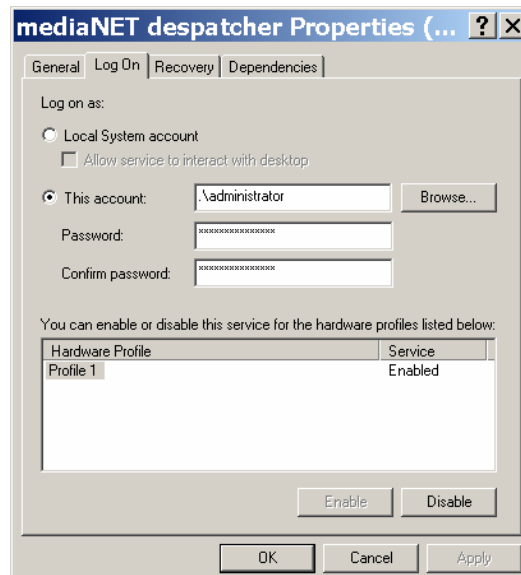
mediaNET despatcher Properties (... ? X

General | Log On | Recovery | Dependencies

Log on as:

Local System account

Allow service to interact with desktop

This account: .\administrator Browse...

Password: ***************

Confirm password: ***************

You can enable or disable this service for the hardware profiles listed below:

| Hardware Profile | Service |
|---|---|
| Profile 1 | Enabled |

Enable Disable

OK Cancel Apply